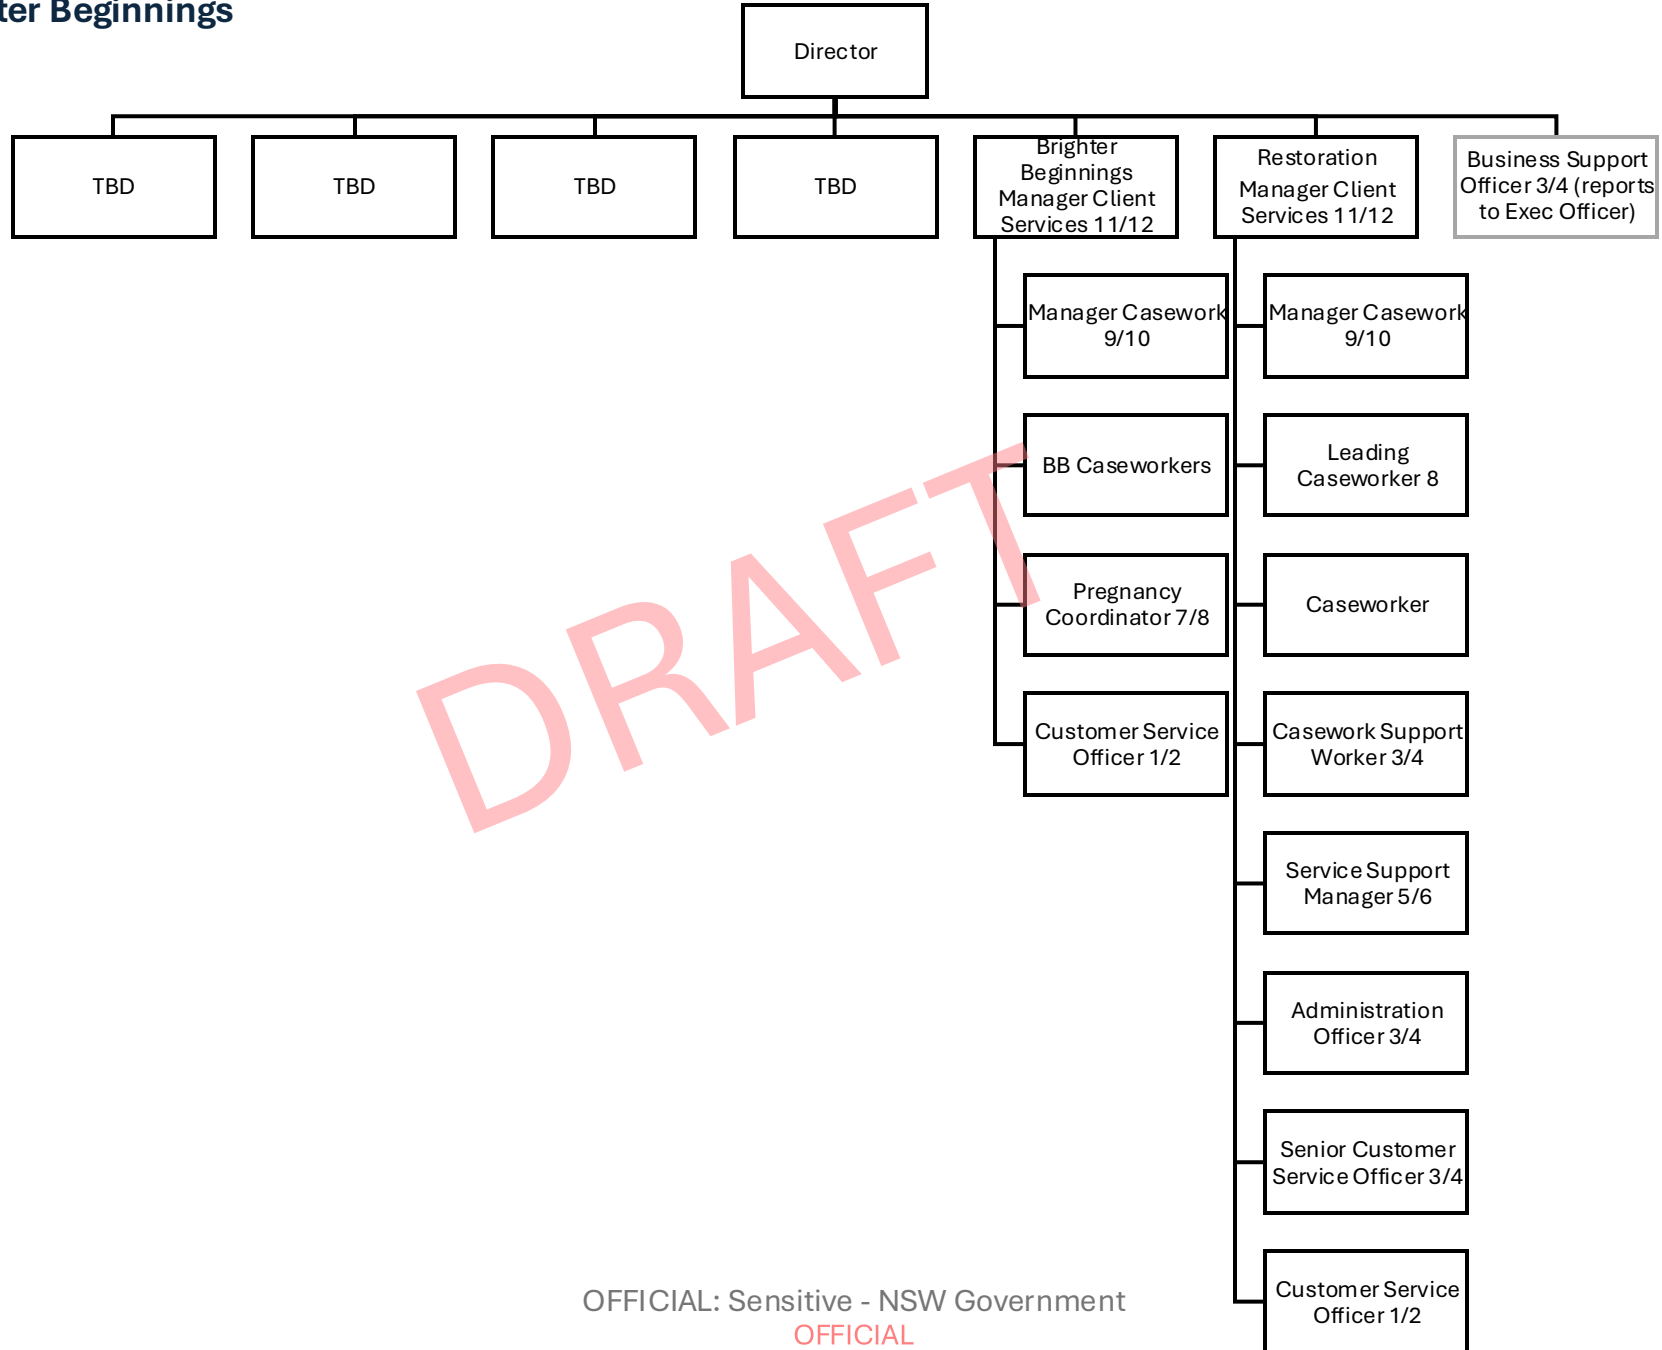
ter Beginnings

Director

TBD

TBD

TBD

TBD

Brighter Beginnings Manager Client Services 11/12

Restoration Manager Client Services 11/12

Business Support Officer 3/4 (reports to Exec Officer)

Manager Casework 9/10

BB Caseworkers

Pregnancy Coordinator 7/8

Customer Service Officer 1/2

Manager Casework 9/10

Leading Caseworker 8

Caseworker

Casework Support Worker 3/4

Service Support Manager 5/6

Administration Officer 3/4

Senior Customer Service Officer 3/4

Customer Service Officer 1/2

DRAFT

OFFICIAL: Sensitive - NSW Government
OFFICIAL